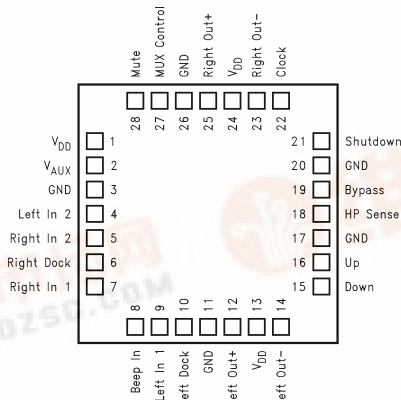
Mute
MUX Control
GND
Right Out+
$V_{DD}$
Right Out-
Clock

28 27 26 25 24 23 22

$V_{DD}$ 1
$V_{AUX}$ 2
GND 3
Left In 2 4
Right In 2 5
Right Dock 6
Right In 1 7

21 Shutdown
20 GND
19 Bypass
18 HP Sense
17 GND
16 Up
15 Down

8 9 10 11 12 13 14

Beep In
Left In 1
eft Dock
GND
eft Out+
$V_{DD}$
eft Out-